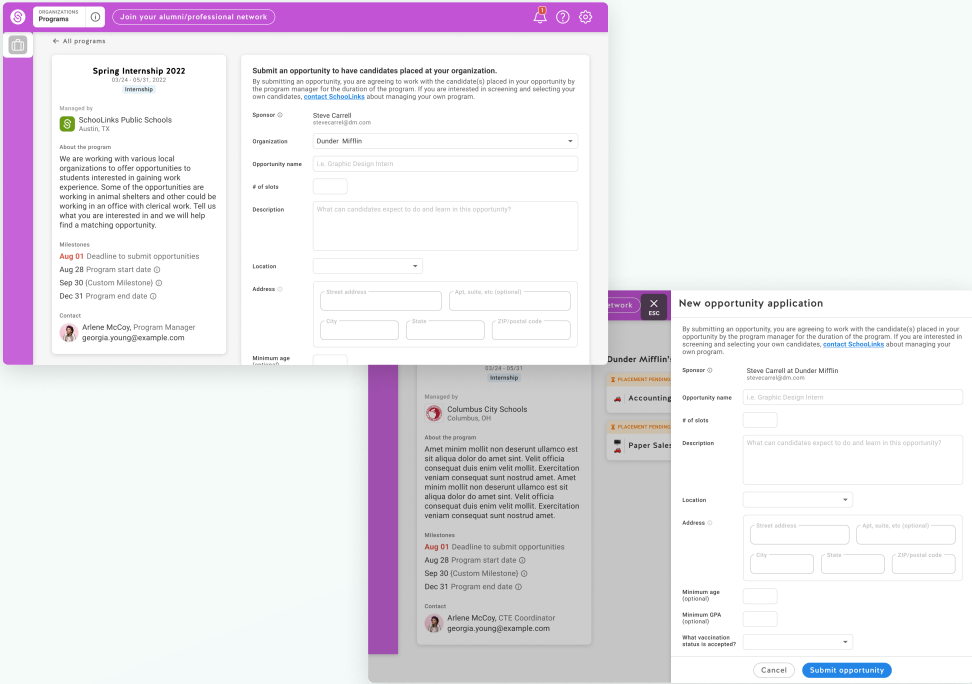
ORGANIZATIONS
Programs

Join your alumni/professional network

1

← All programs

Spring Internship 2022
03/24 - 05/31, 2022
Internship

Managed by
SchooLinks Public Schools
Austin, TX

About the program
We are working with various local organizations to offer opportunities to students interested in gaining work experience. Some of the opportunities are working in animal shelters and other could be working in an office with clerical work. Tell us what you are interested in and we will help find a matching opportunity.

Milestones
Aug 01 Deadline to submit opportunities
Aug 28 Program start date
Sep 30 (Custom Milestone)
Dec 31 Program end date

Contact
Arlene McCoy, Program Manager
georgia.young@example.com

Submit an opportunity to have candidates placed at your organization.
By submitting an opportunity, you are agreeing to work with the candidate(s) placed in your opportunity by the program manager for the duration of the program. If you are interested in screening and selecting your own candidates, contact SchooLinks about managing your own program.

Sponsor
Steve Carrell
stevecarrel@dm.com

Organization
Dunder Mifflin

Opportunity name
I.e. Graphic Design Intern

# of slots

Description
What can candidates expect to do and learn in this opportunity?

Location

Address
Street address
Apt, suite, etc (optional)
City
State
ZIP/postal code

Minimum age
(optional)

etwork
ESC

03/24 - 05/31
Internship

Managed by
Columbus City Schools
Columbus, OH

About the program
Amet minim mollit non deserunt ullamco est sit aliqua dolor do amet sint. Velit officia consequat duis enim velit mollit. Exercitation veniam consequat sunt nostrud amet. Amet minim mollit non deserunt ullamco est sit aliqua dolor do amet sint. Velit officia consequat duis enim velit mollit. Exercitation veniam consequat sunt nostrud amet.

Milestones
Aug 01 Deadline to submit opportunities
Aug 28 Program start date
Sep 30 (Custom Milestone)
Dec 31 Program end date

Contact
Arlene McCoy, CTE Coordinator
georgia.young@example.com

Dunder Mifflin's
PLACEMENT PENDING
Accounting
PLACEMENT PENDING
Paper Sales

New opportunity application
By submitting an opportunity, you are agreeing to work with the candidate(s) placed in your opportunity by the program manager for the duration of the program. If you are interested in screening and selecting your own candidates, contact SchooLinks about managing your own program.

Sponsor
Steve Carrell at Dunder Mifflin
stevecarrel@dm.com

Opportunity name
I.e. Graphic Design Intern

# of slots

Description
What can candidates expect to do and learn in this opportunity?

Location

Address
Street address
Apt, suite, etc (optional)
City
State
ZIP/postal code

Minimum age
(optional)

Minimum GPA
(optional)

What vaccination status is accepted?

Cancel
Submit opportunity